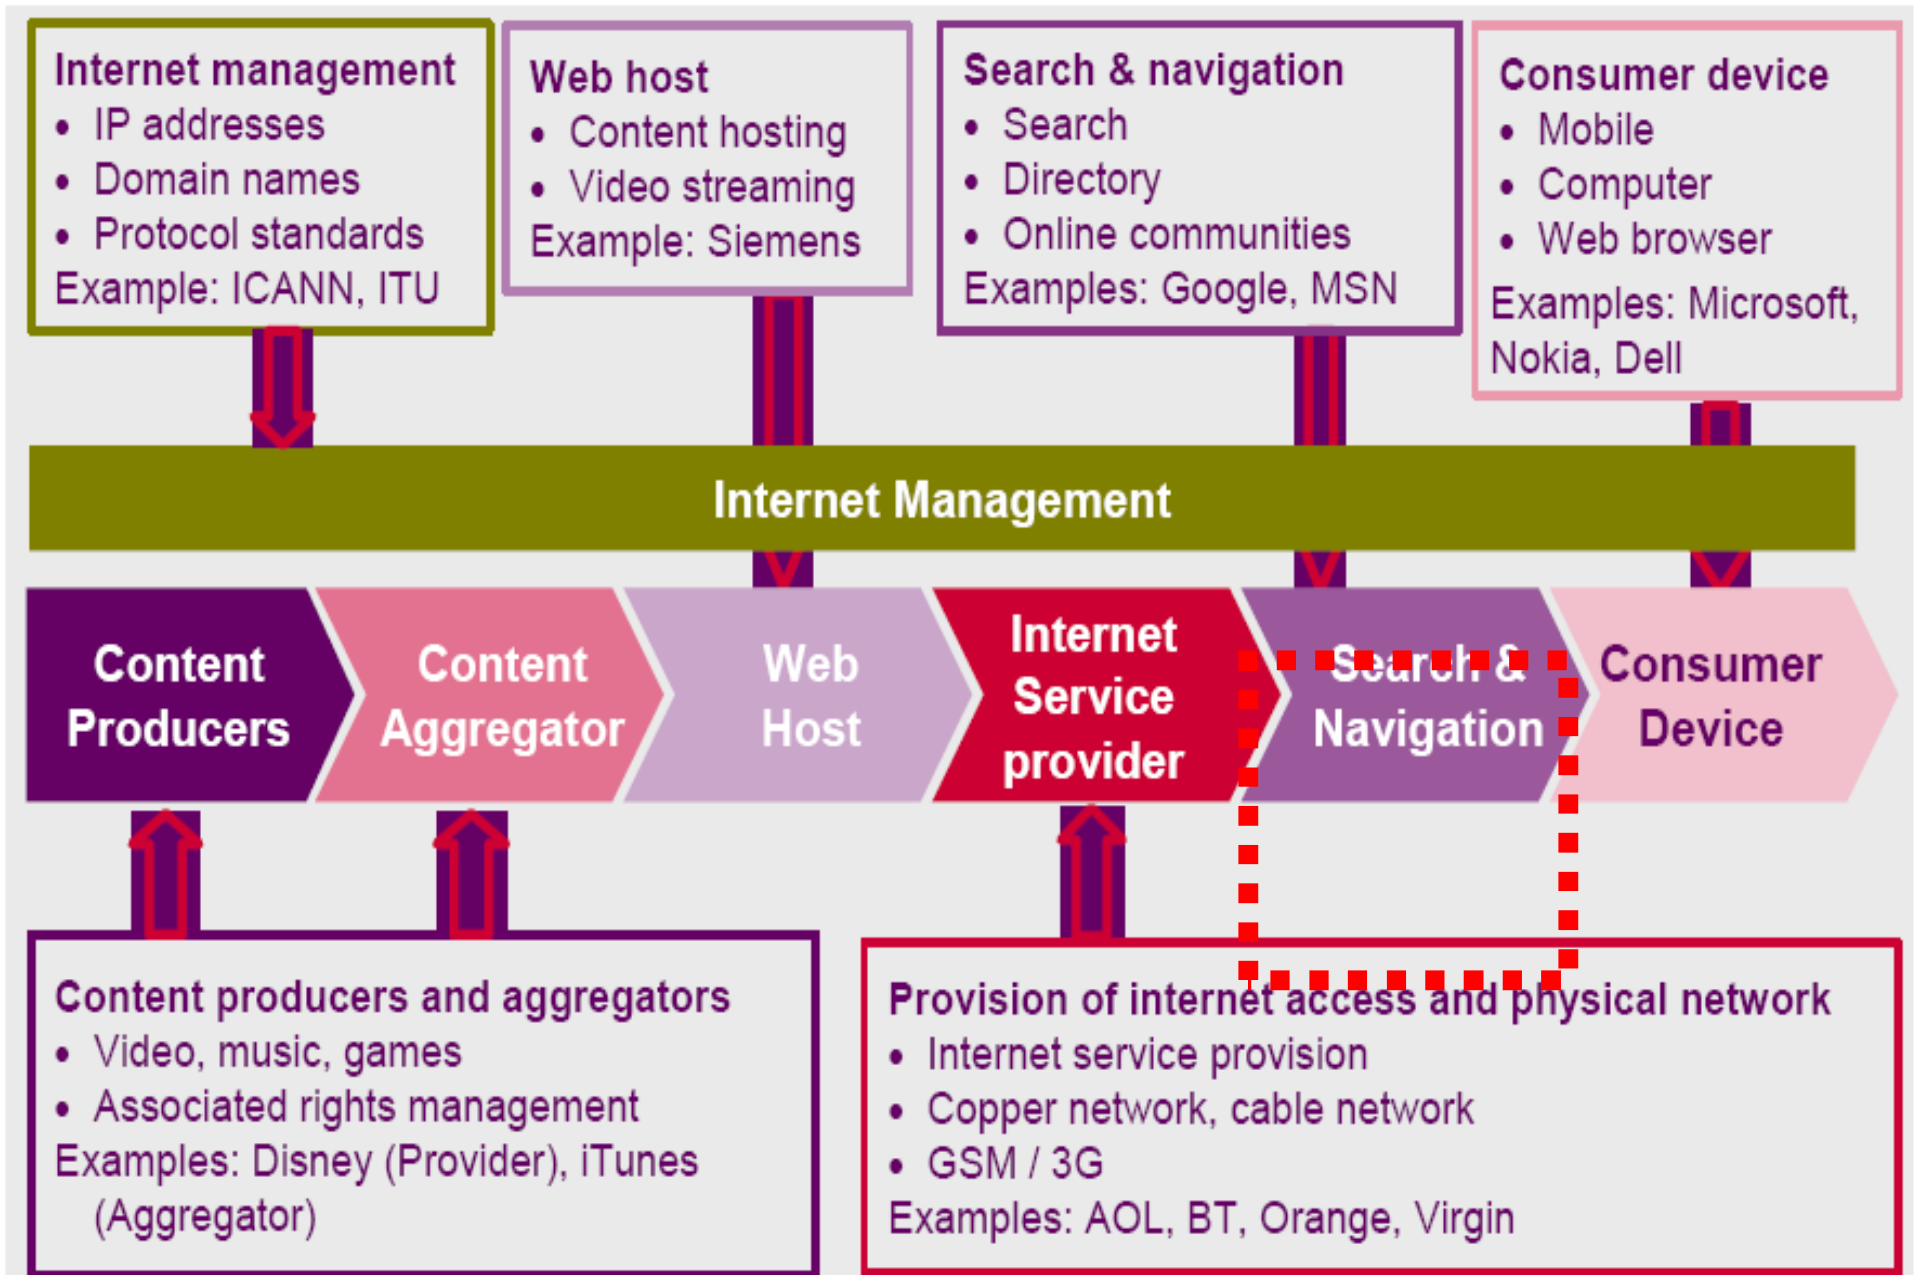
Internet management
• IP addresses
• Domain names
• Protocol standards
Example: ICANN, ITU

Web host
• Content hosting
• Video streaming
Example: Siemens

Search & navigation
• Search
• Directory
• Online communities
Examples: Google, MSN

Consumer device
• Mobile
• Computer
• Web browser
Examples: Microsoft, Nokia, Dell

Internet Management

Content Producers

Content Aggregator

Web Host

Internet Service provider

Search & Navigation

Consumer Device

Content producers and aggregators
• Video, music, games
• Associated rights management
Examples: Disney (Provider), iTunes (Aggregator)

Provision of internet access and physical network
• Internet service provision
• Copper network, cable network
• GSM / 3G
Examples: AOL, BT, Orange, Virgin